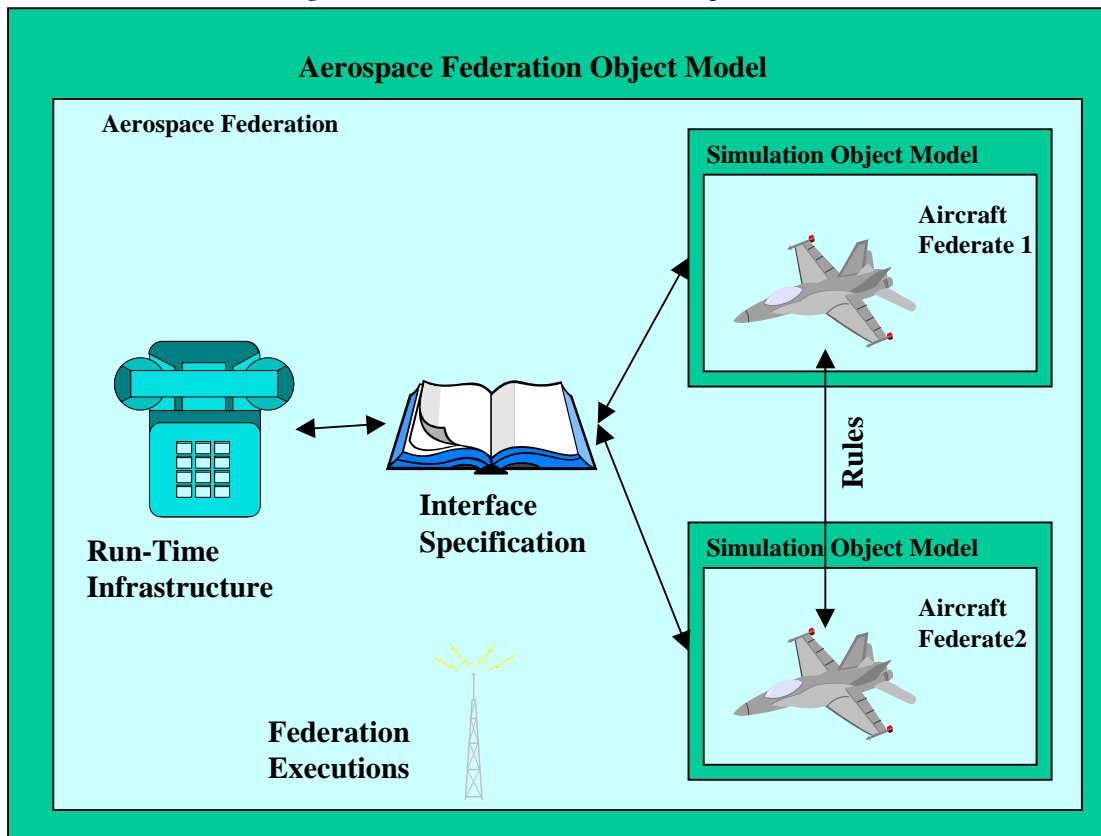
Aerospace Federation Object Model

Aerospace Federation

Simulation Object Model

Aircraft Federate 1

Run-Time Infrastructure

Interface Specification

Rules

Simulation Object Model

Aircraft Federate2

Federation Executions